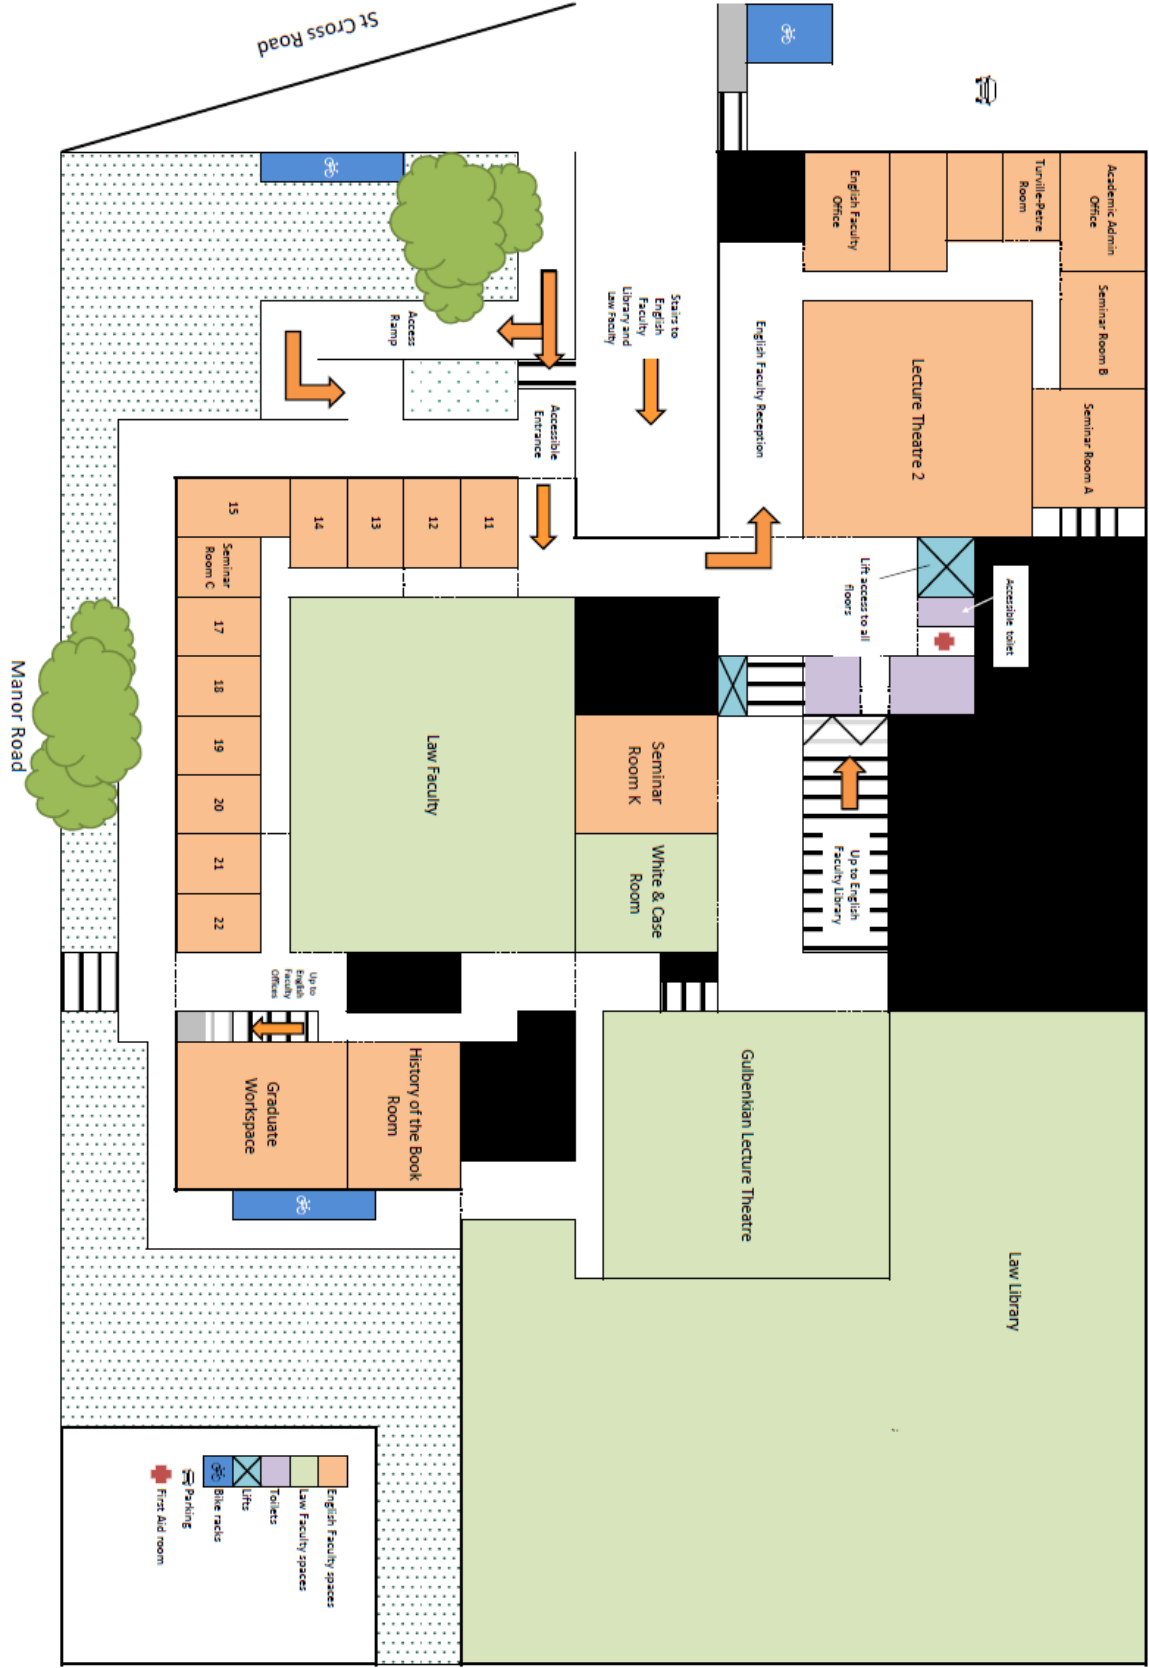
St Cross Road

Manor Road

English Faculty Office

Turville-Petre Room

Academic Admin Office

Seminar Room B

Seminar Room A

Lecture Theatre 2

English Faculty Reception

Stairs to English Faculty Library and Law Faculty

Access Ramp

Accessible Entrance

Lift access to all floors

Accessible toilet

15

14

13

12

11

Seminar Room C

17

18

19

20

21

22

Law Faculty

Seminar Room K

White & Case Room

Up to English Faculty Library

Up to English Faculty Offices

Graduate Workspace

History of the Book Room

Gulbenkian Lecture Theatre

Law Library

English Faculty spaces

Law Faculty spaces

Toilets

Lifts

Bike racks

Parking

First Aid room